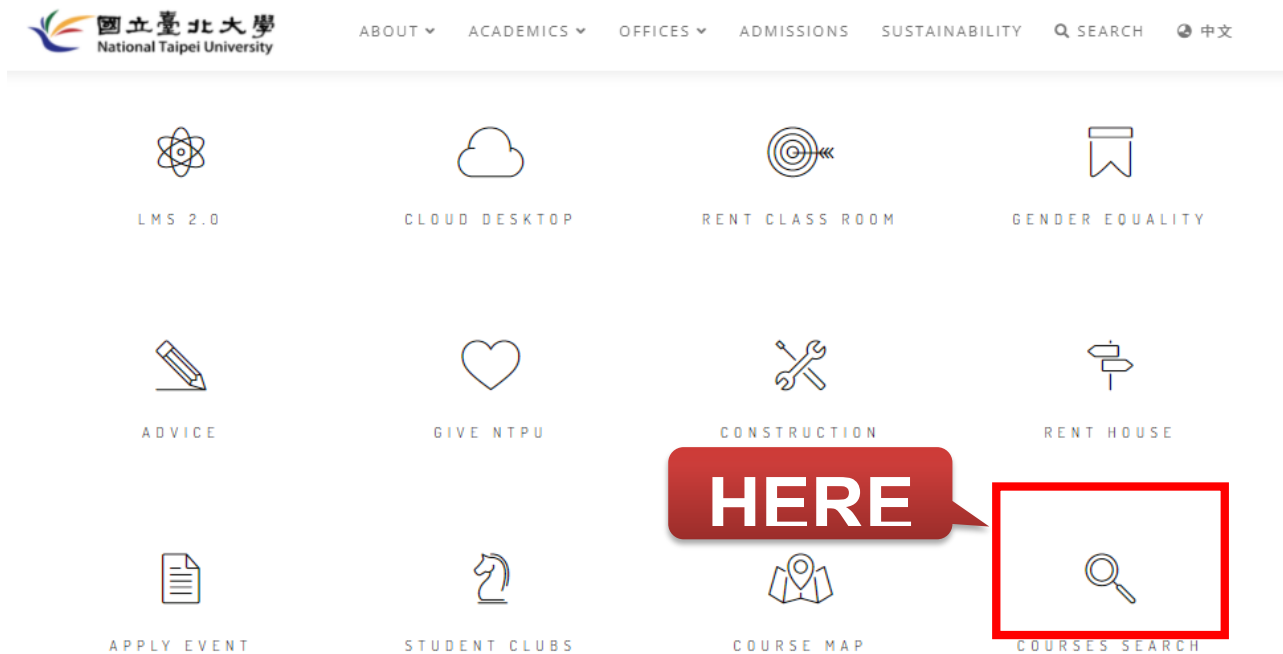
國立臺北大學
National Taipei University

ABOUT ACADEMICS OFFICES ADMISSIONS SUSTAINABILITY SEARCH 中文

LMS 2.0

CLOUD DESKTOP

RENT CLASS ROOM

GENDER EQUALITY

ADVICE

GIVE NTPU

CONSTRUCTION

RENT HOUSE

HERE

APPLY EVENT

STUDENT CLUBS

COURSE MAP

COURSES SEARCH